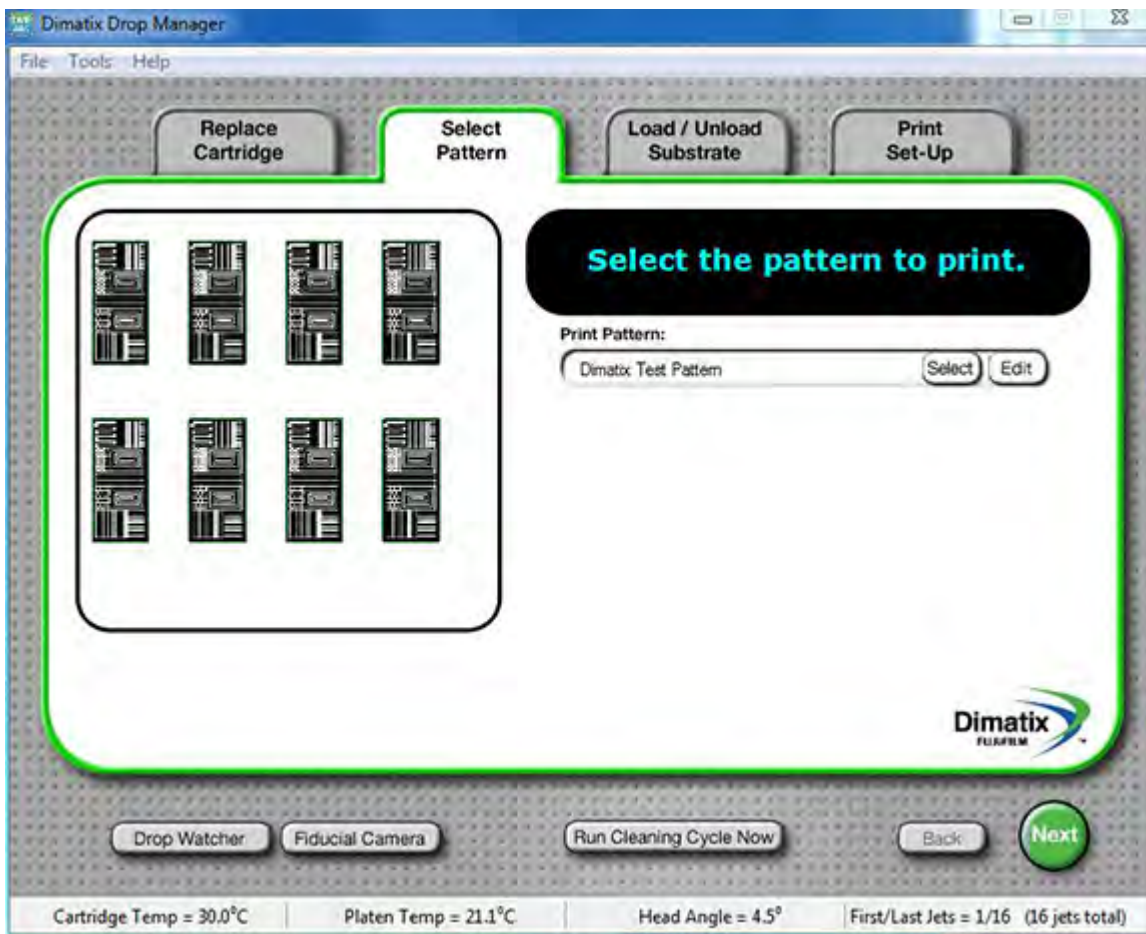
Dimatix Drop Manager

File Tools Help

Replace Cartridge

Select Pattern

Load / Unload Substrate

Print Set-Up

Select the pattern to print.

Print Pattern:

Dimatix Test Pattern

Select

Edit

Dimatix FUJIFILM

Drop Watcher

Fiducial Camera

Run Cleaning Cycle Now

Back

Next

Cartridge Temp = 30.0°C | Platen Temp = 21.1°C | Head Angle = 4.5° | First/Last Jets = 1/16 (16 jets total)